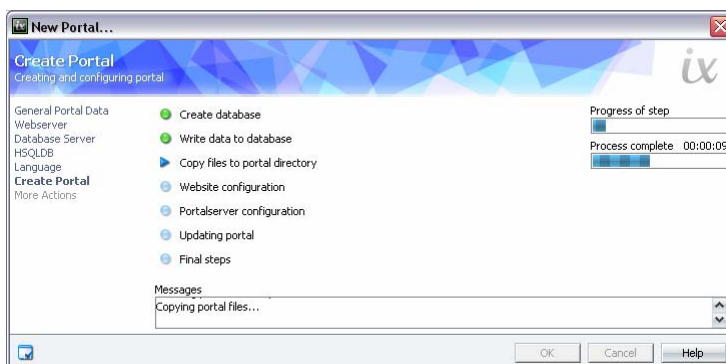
New Portal...

Create Portal
Creating and configuring portal

ix

General Portal Data
Webserver
Database Server
HSQLDB
Language
Create Portal
More Actions

Create database
Write data to database
Copy files to portal directory
Website configuration
Portalserver configuration
Updating portal
Final steps

Progress of step
Process complete 00:00:09

Messages
Copying portal files...

OK
Cancel
Help